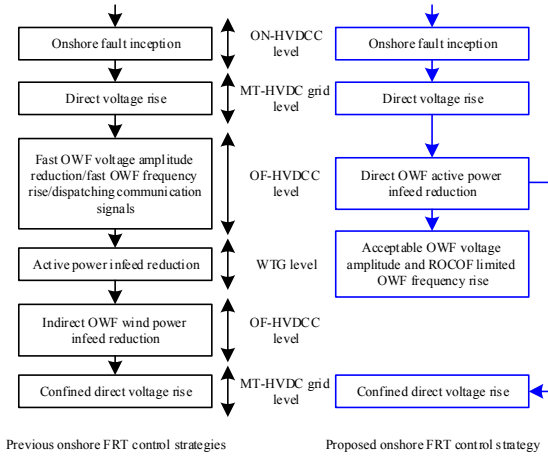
Onshore fault inception

ON-HVDCC level

Onshore fault inception

Direct voltage rise

MT-HVDC grid level

Direct voltage rise

Fast OWF voltage amplitude reduction/fast OWF frequency rise/dispatching communication signals

OF-HVDCC level

Direct OWF active power infeed reduction

Active power infeed reduction

WTG level

Acceptable OWF voltage amplitude and ROCOF limited OWF frequency rise

Indirect OWF wind power infeed reduction

OF-HVDCC level

Confined direct voltage rise

MT-HVDC grid level

Confined direct voltage rise

Previous onshore FRT control strategies

Proposed onshore FRT control strategy